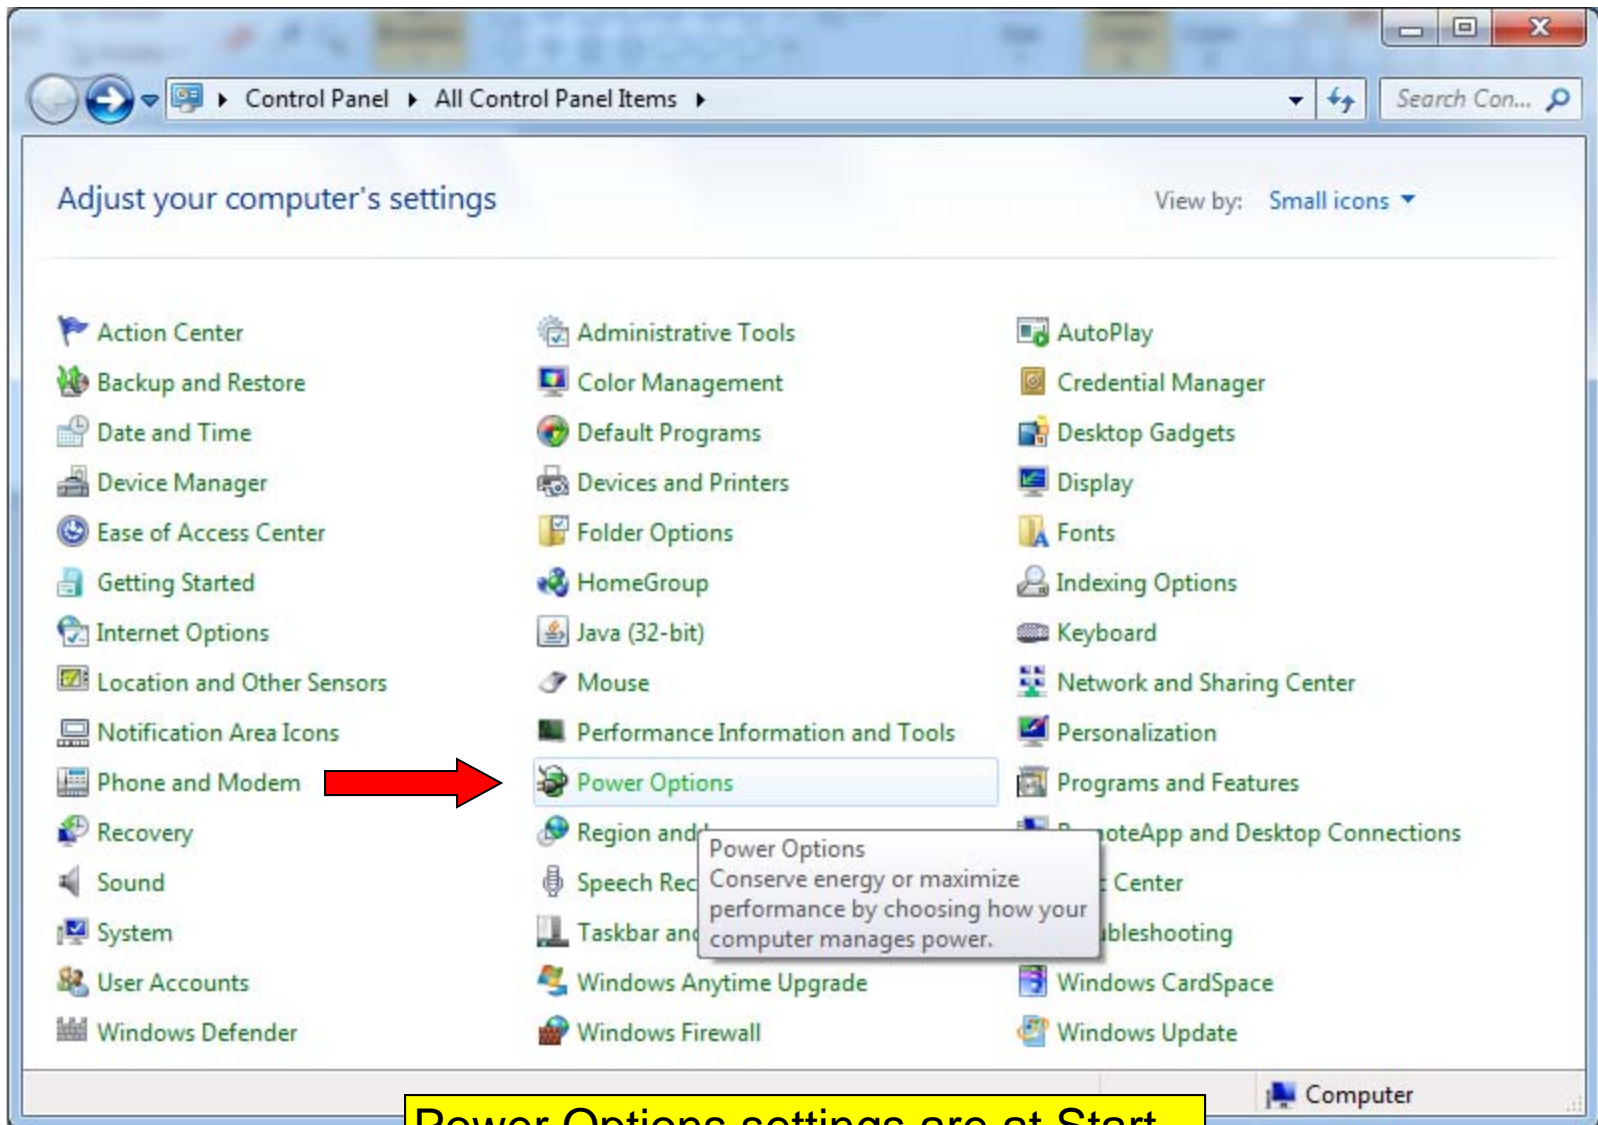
Control Panel ▸ All Control Panel Items ▸

Search Con...

Adjust your computer's settings

View by: Small icons

Action Center
Backup and Restore
Date and Time
Device Manager
Ease of Access Center
Getting Started
Internet Options
Location and Other Sensors
Notification Area Icons
Phone and Modem
Recovery
Sound
System
User Accounts
Windows Defender

Administrative Tools
Color Management
Default Programs
Devices and Printers
Folder Options
HomeGroup
Java (32-bit)
Mouse
Performance Information and Tools
Power Options
Region and
Speech Rec
Taskbar an
Windows Anytime Upgrade
Windows Firewall

AutoPlay
Credential Manager
Desktop Gadgets
Display
Fonts
Indexing Options
Keyboard
Network and Sharing Center
Personalization
Programs and Features
R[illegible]oteApp and Desktop Connections
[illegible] Center
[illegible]bleshooting
Windows CardSpace
Windows Update

Power Options
Conserve energy or maximize performance by choosing how your computer manages power.

Computer

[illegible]